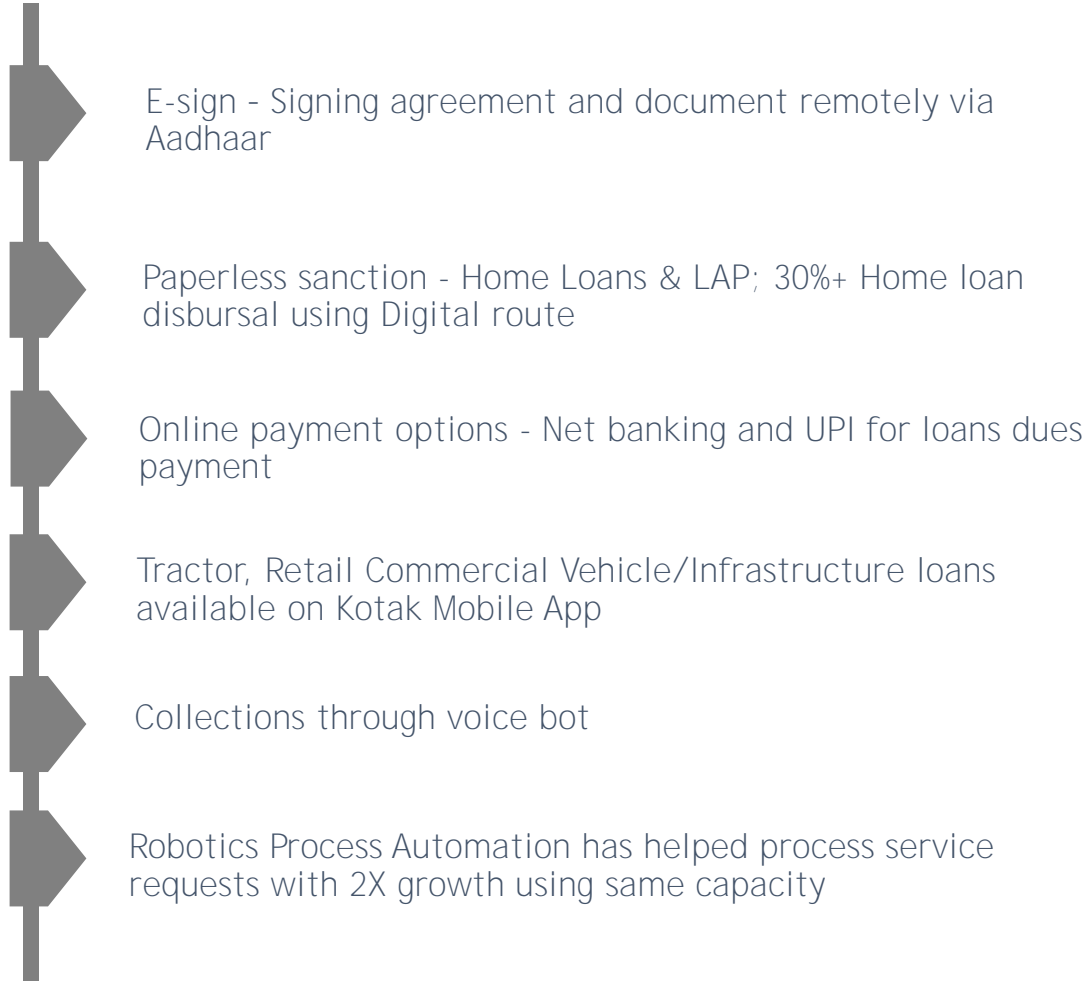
E-sign - Signing agreement and document remotely via Aadhaar

Paperless sanction - Home Loans & LAP; 30%+ Home loan disbursal using Digital route

Online payment options - Net banking and UPI for loans dues payment

Tractor, Retail Commercial Vehicle/Infrastructure loans available on Kotak Mobile App

Collections through voice bot

Robotics Process Automation has helped process service requests with 2X growth using same capacity